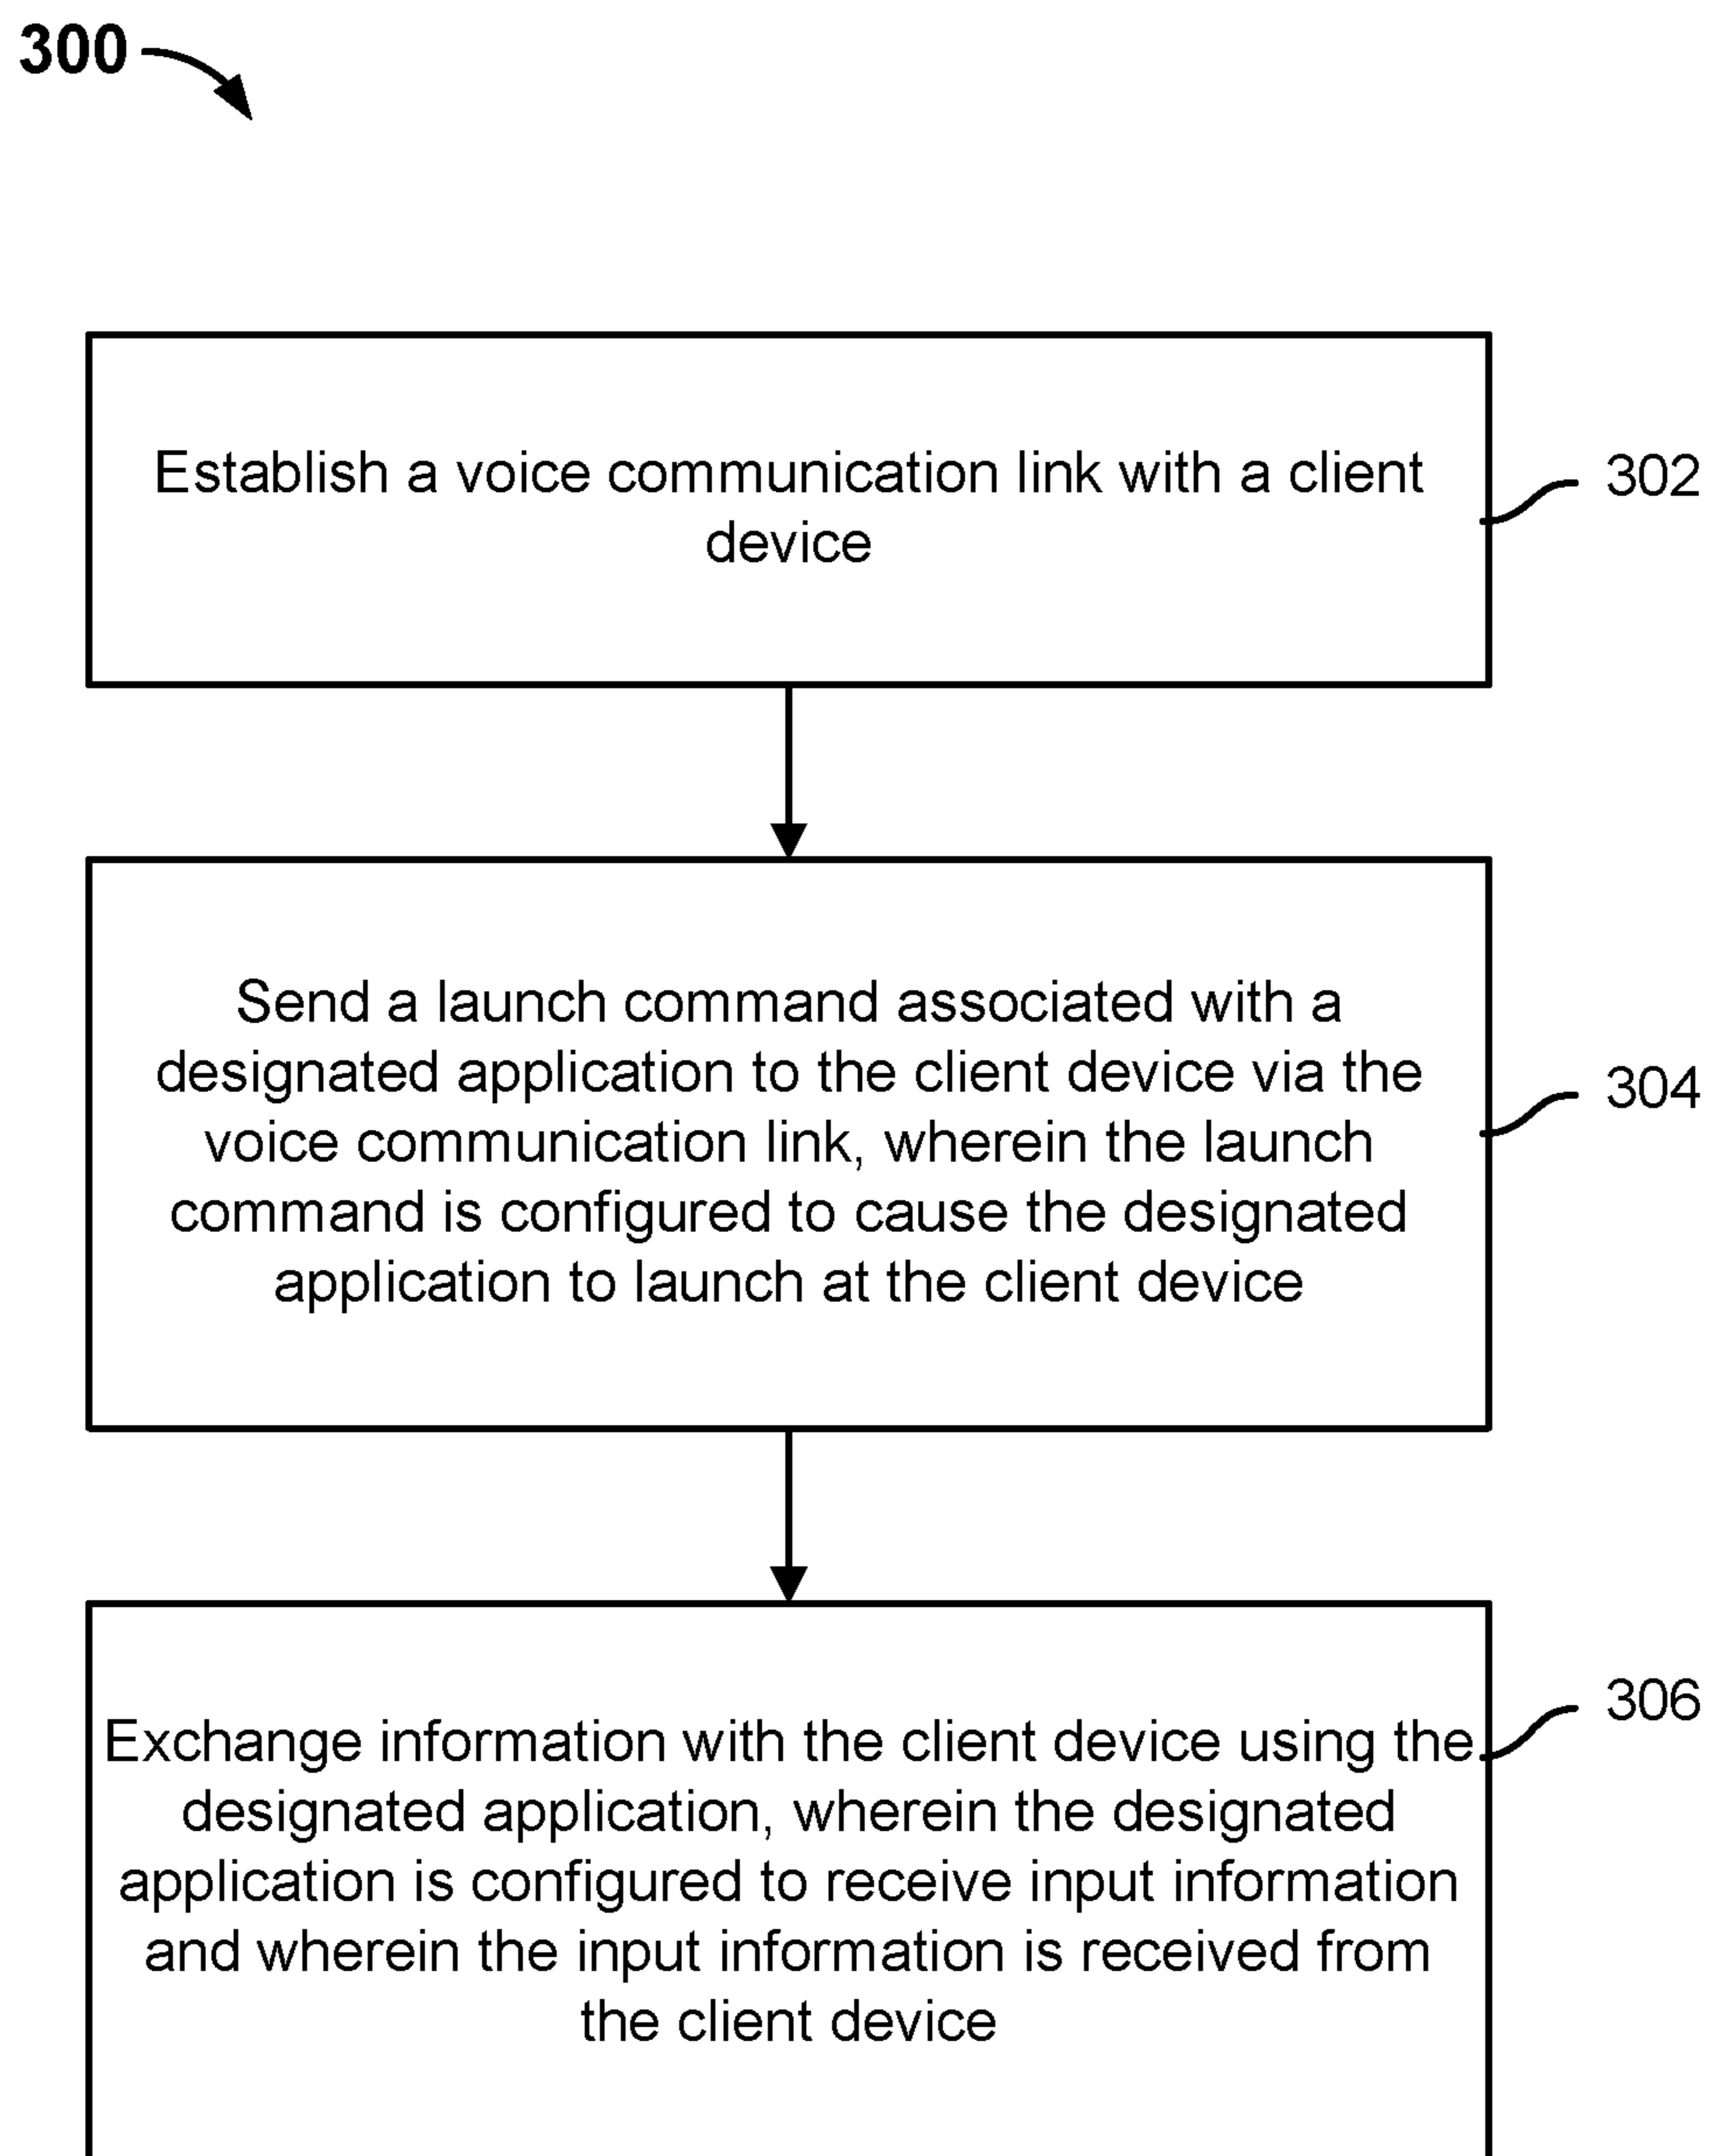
300

Establish a voice communication link with a client device

302

Send a launch command associated with a designated application to the client device via the voice communication link, wherein the launch command is configured to cause the designated application to launch at the client device

304

306

Exchange information with the client device using the designated application, wherein the designated application is configured to receive input information and wherein the input information is received from the client device